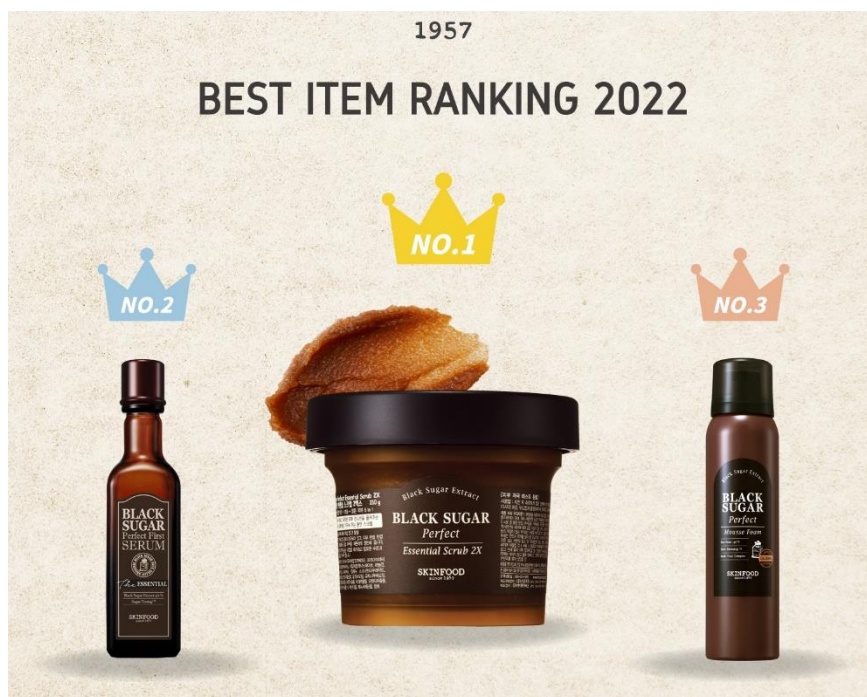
1957

BEST ITEM RANKING 2022

NO.1

NO.2

NO.3

BLACK SUGAR
Perfect First
SERUM
The ESSENTIAL
SKINFOOD

Black Sugar Extract
BLACK SUGAR
Perfect
Essential Scrub 2X
SKINFOOD

Black Sugar Extract
BLACK SUGAR
Perfect
Mousse Foam
SKINFOOD